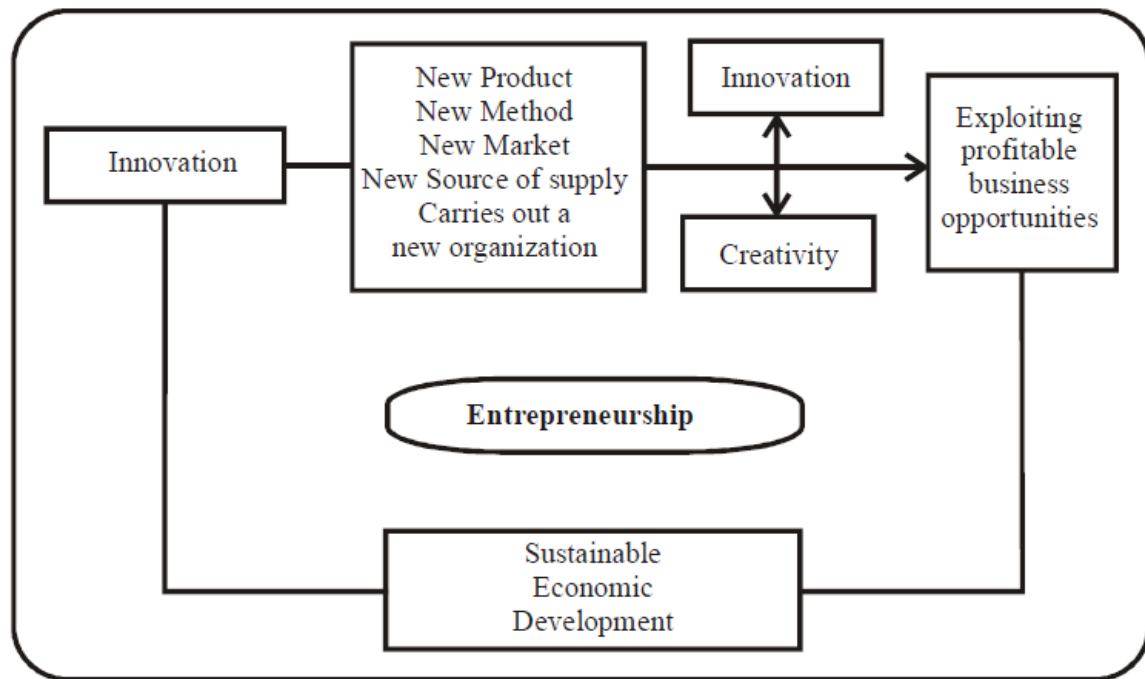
Innovation

New Product
New Method
New Market
New Source of supply
Carries out a new organization

Innovation

Creativity

Exploiting profitable business opportunities

Entrepreneurship

Sustainable Economic Development